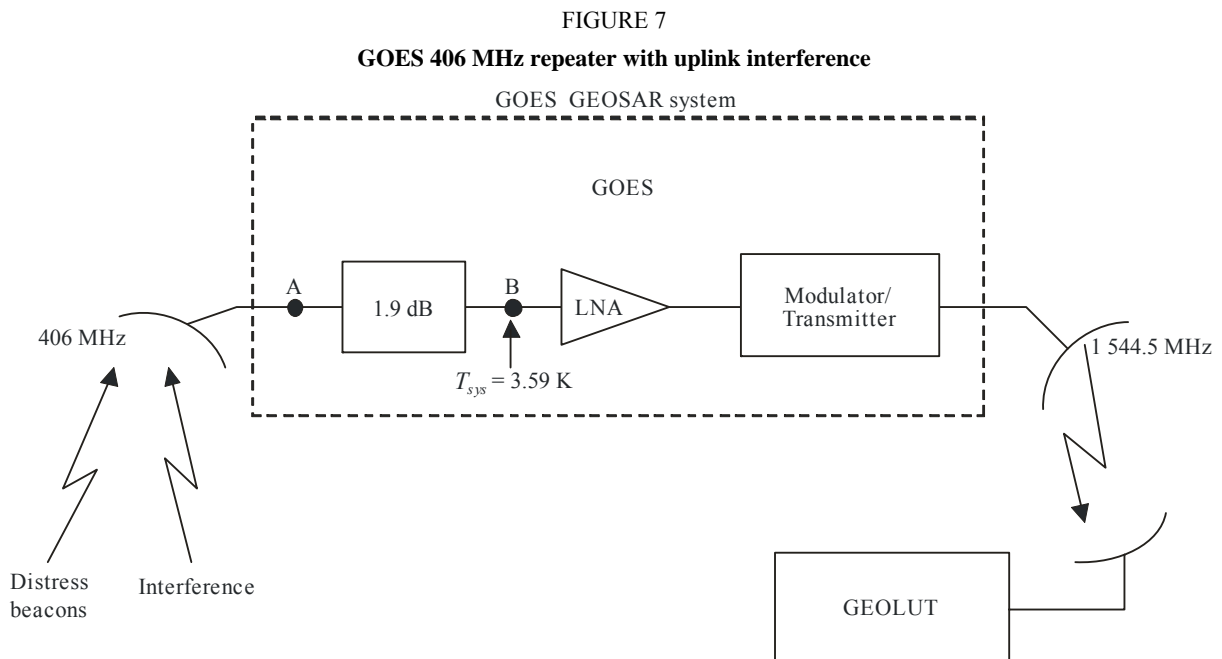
FIGURE 7

**GOES 406 MHz repeater with uplink interference**

GOES GEOSAR system

GOES

A

1.9 dB

B

LNA

Modulator/ Transmitter

406 MHz

1 544.5 MHz

$T_{sys}$ = 3.59 K

Distress beacons

Interference

GEOLUT